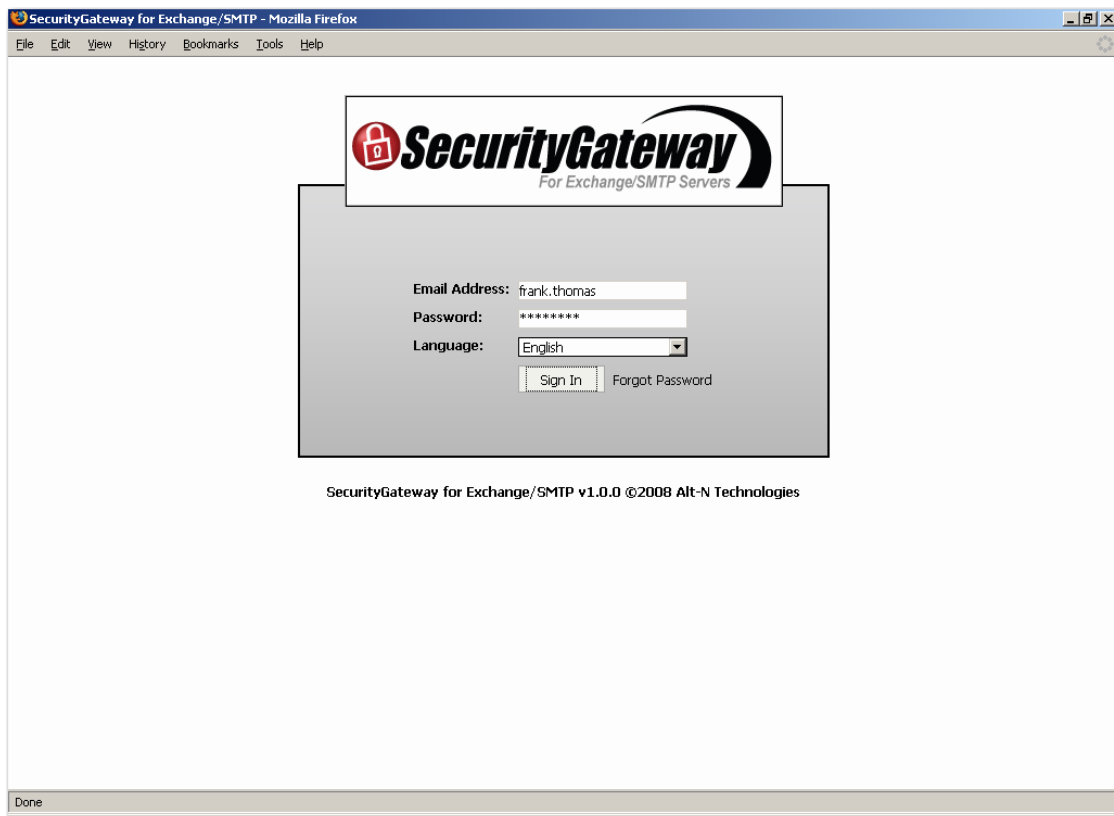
SecurityGateway for Exchange/SMTP - Mozilla Firefox

File Edit View History Bookmarks Tools Help

SecurityGateway
For Exchange/SMTP Servers

Email Address: frank.thomas
Password: ********
Language: English
Sign In Forgot Password

SecurityGateway for Exchange/SMTP v1.0.0 ©2008 Alt-N Technologies

Done